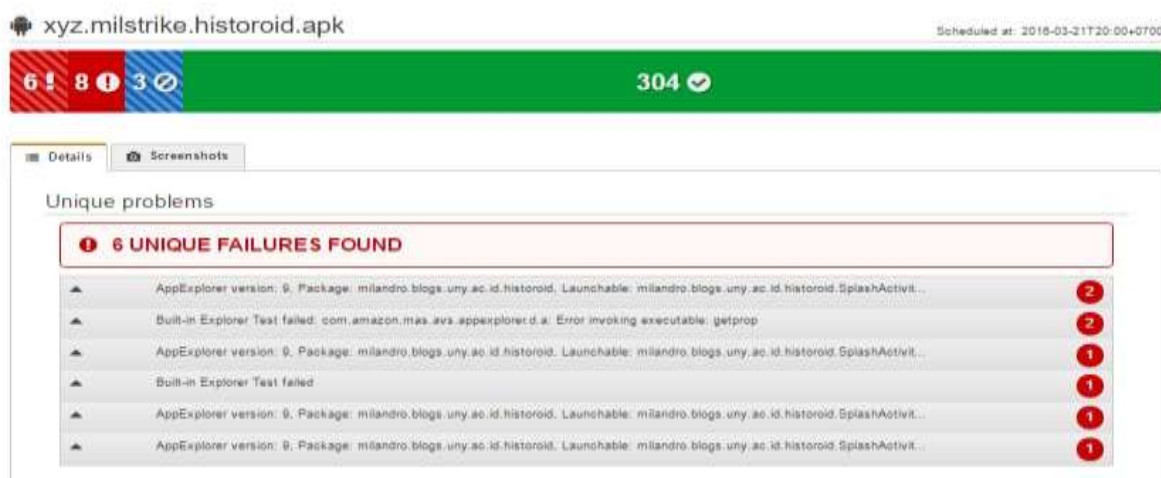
xyz.milstrike.historoid.apk

Scheduled at: 2016-03-21T20:00+0700

6 ! 8 ❶ 3 ⊘ 304 ✔

Details Screenshots

Unique problems

❶ 6 UNIQUE FAILURES FOUND

AppExplorer version: 9, Package: milandro.blogs.uny.ac.id.historoid, Launchable: milandro.blogs.uny.ac.id.historoid.SplashActivit... 2

Built-in Explorer Test failed: com.amazon.mas.avs.appexplorer.d.a: Error invoking executable: getprop 2

AppExplorer version: 9, Package: milandro.blogs.uny.ac.id.historoid, Launchable: milandro.blogs.uny.ac.id.historoid.SplashActivit... 1

Built-in Explorer Test failed 1

AppExplorer version: 9, Package: milandro.blogs.uny.ac.id.historoid, Launchable: milandro.blogs.uny.ac.id.historoid.SplashActivit... 1

AppExplorer version: 9, Package: milandro.blogs.uny.ac.id.historoid, Launchable: milandro.blogs.uny.ac.id.historoid.SplashActivit... 1